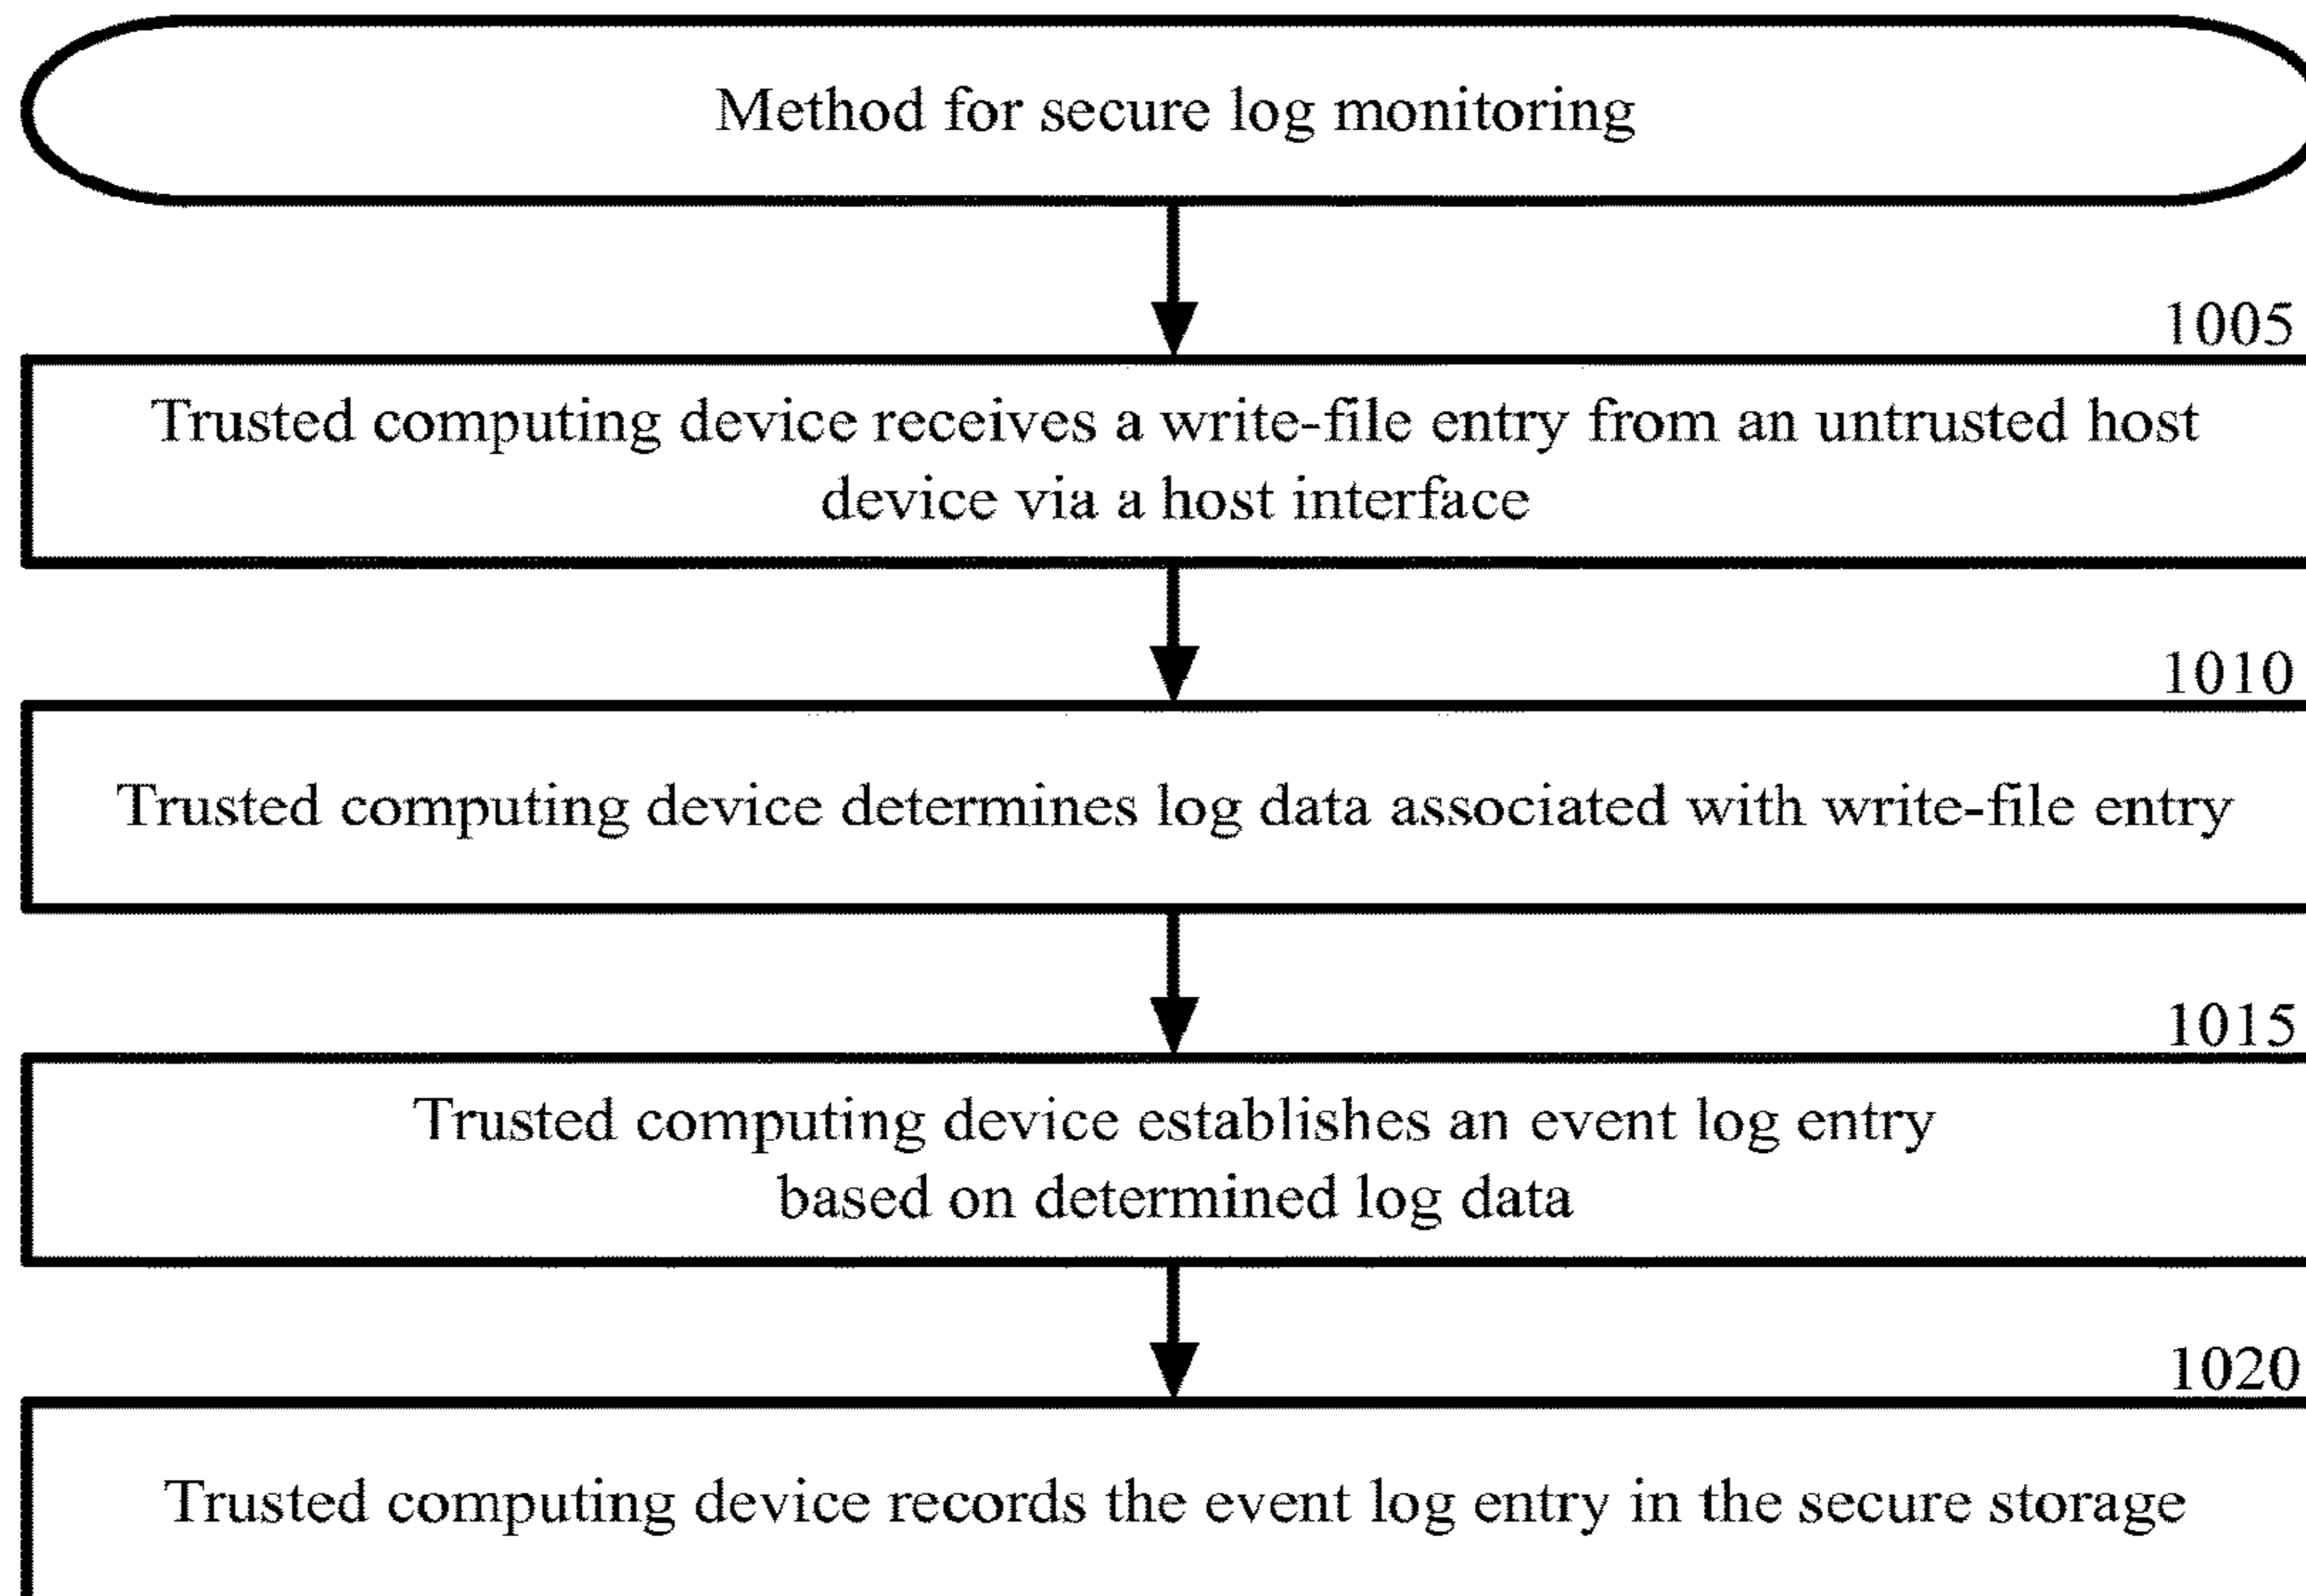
Method for secure log monitoring

1005

Trusted computing device receives a write-file entry from an untrusted host device via a host interface

1010

Trusted computing device determines log data associated with write-file entry

1015

Trusted computing device establishes an event log entry based on determined log data

1020

Trusted computing device records the event log entry in the secure storage